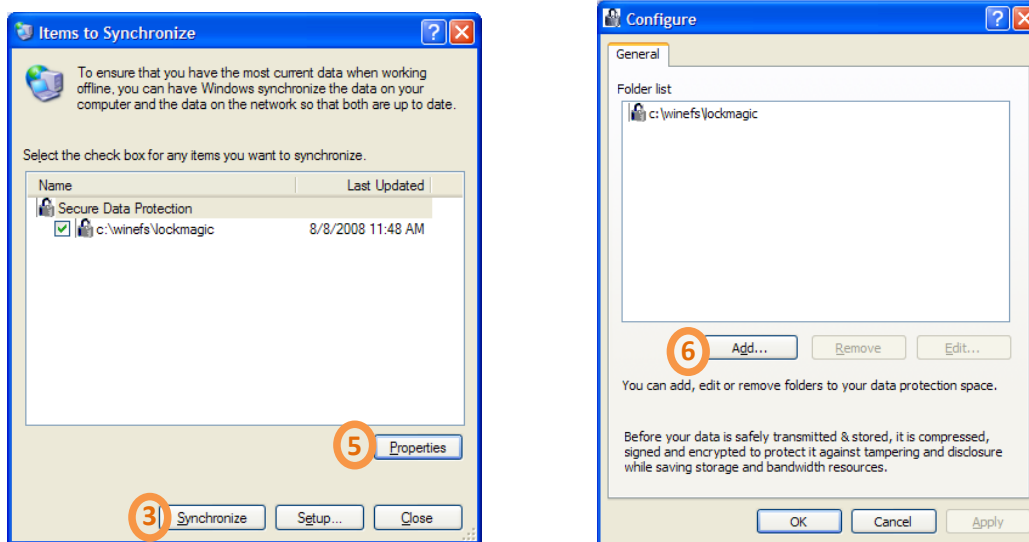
Items to Synchronize

To ensure that you have the most current data when working offline, you can have Windows synchronize the data on your computer and the data on the network so that both are up to date.

Select the check box for any items you want to synchronize.

| Name | Last Updated |
|---|---|
| Secure Data Protection | |
| c:\winefs\lockmagic | 8/8/2008 11:48 AM |

5 Properties

3 Synchronize Setup... Close

Configure

General

Folder list

c:\winefs\lockmagic

6 Add... Remove Edit...

You can add, edit or remove folders to your data protection space.

Before your data is safely transmitted & stored, it is compressed, signed and encrypted to protect it against tampering and disclosure while saving storage and bandwidth resources.

OK Cancel Apply